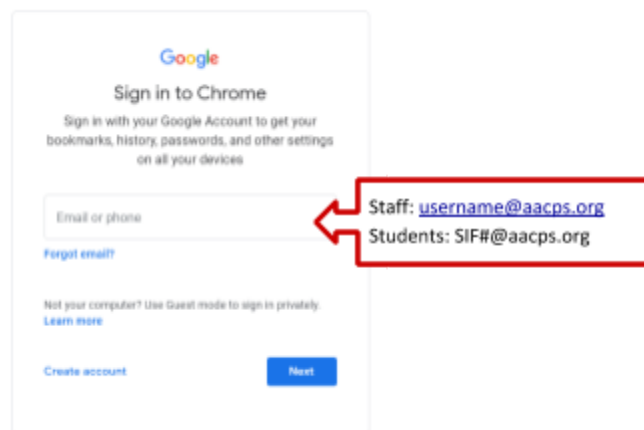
Google

Sign in to Chrome

Sign in with your Google Account to get your bookmarks, history, passwords, and other settings on all your devices

Email or phone

Forgot email?

Not your computer? Use Guest mode to sign in privately. Learn more

Create account

Next

Staff: username@aacps.org
Students: SIF#@aacps.org